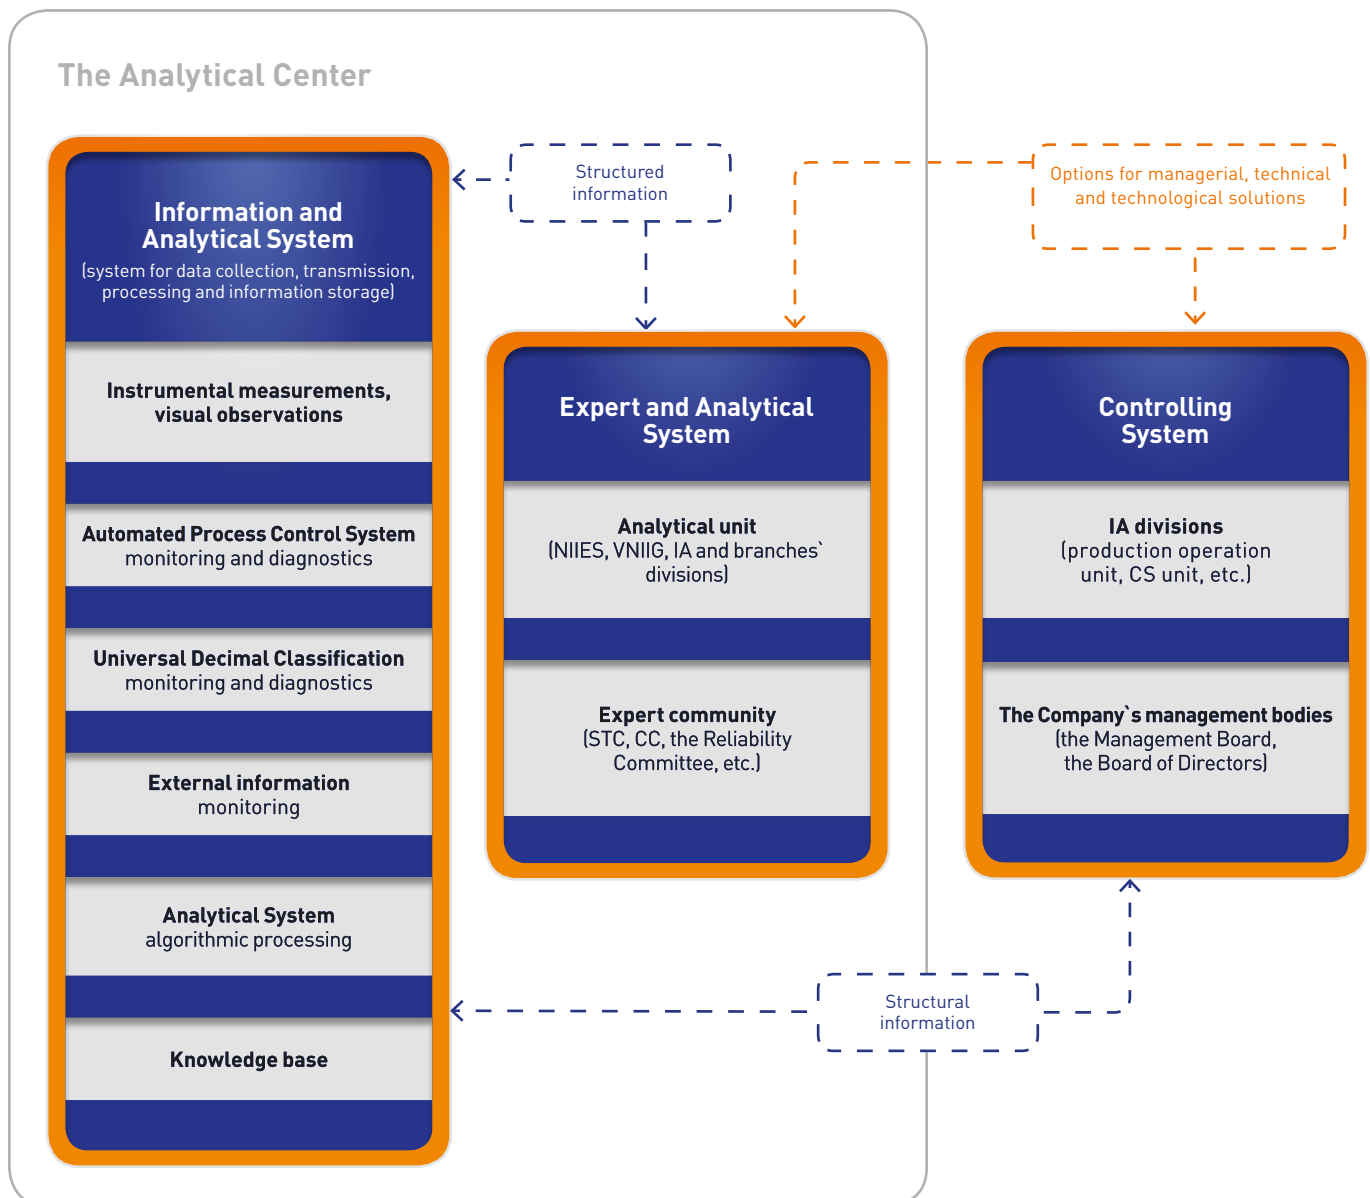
The Analytical Center

Information and Analytical System
(system for data collection, transmission, processing and information storage)

Instrumental measurements, visual observations

Automated Process Control System
monitoring and diagnostics

Universal Decimal Classification
monitoring and diagnostics

External information
monitoring

Analytical System
algorithmic processing

Knowledge base

Structured information

Expert and Analytical System

Analytical unit
(NIIES, VNIIG, IA and branches` divisions)

Expert community
(STC, CC, the Reliability Committee, etc.)

Options for managerial, technical and technological solutions

Controlling System

IA divisions
(production operation unit, CS unit, etc.)

The Company`s management bodies
(the Management Board, the Board of Directors)

Structural information